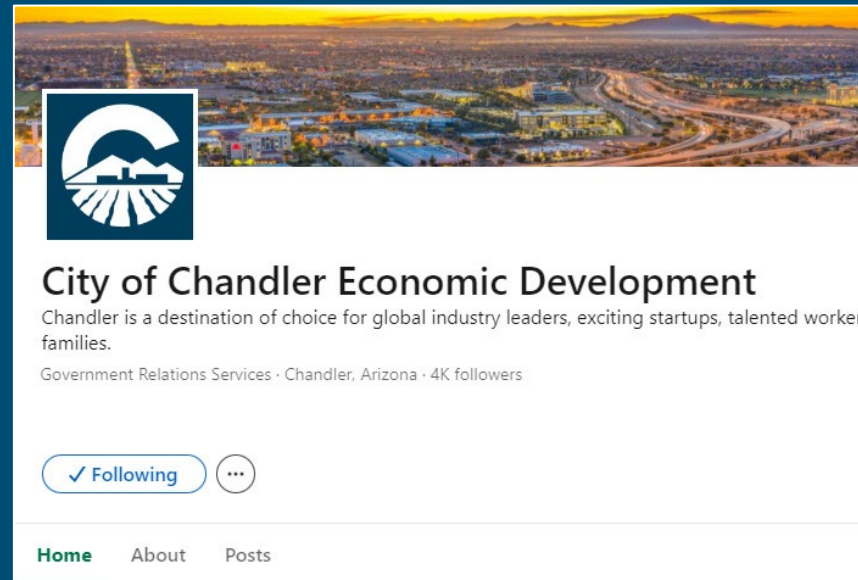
City of Chandler Economic Development

Chandler is a destination of choice for global industry leaders, exciting startups, talented worker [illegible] families.

Government Relations Services · Chandler, Arizona · 4K followers

✓ Following

Home About Posts